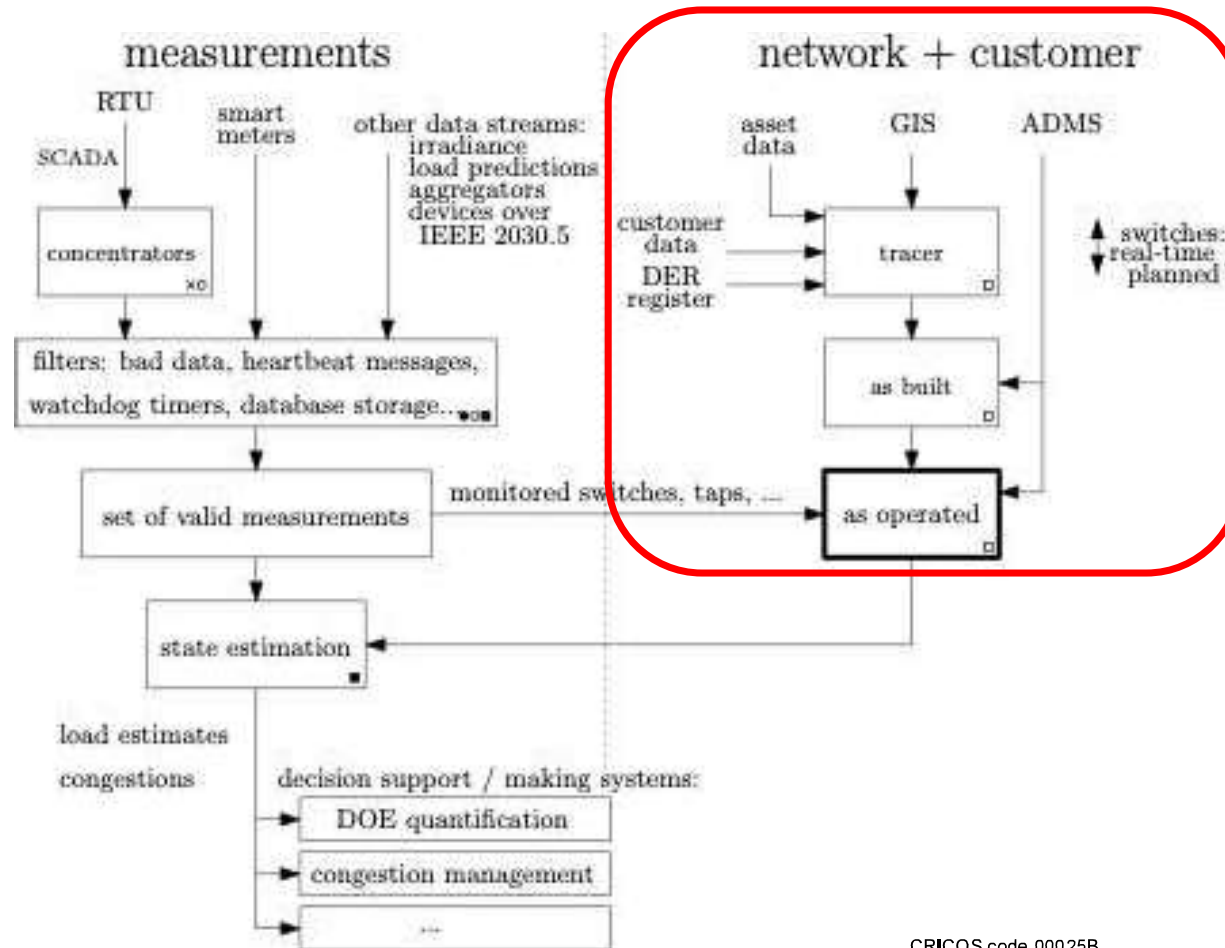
measurements

RTU

SCADA

smart meters

other data streams: irradiance load predictions aggregators devices over IEEE 2030.5

concentrators

filters: bad data, heartbeat messages, watchdog timers, database storage...

set of valid measurements

monitored switches, taps, ...

state estimation

load estimates

congestions

decision support / making systems:

DOE quantification

congestion management

...

network + customer

asset data

GIS

ADMS

customer data

DER register

tracer

switches: real-time planned

as built

as operated

CRICOS code 00025B